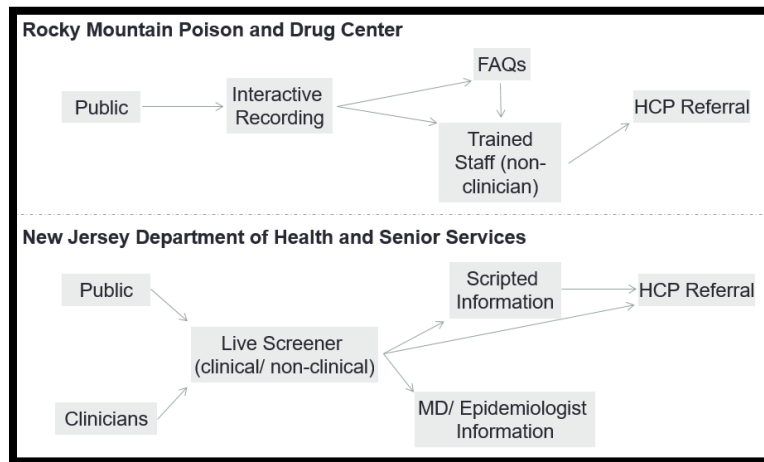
Rocky Mountain Poison and Drug Center

Public

Interactive Recording

FAQs

Trained Staff (non-clinician)

HCP Referral

New Jersey Department of Health and Senior Services

Public

Clinicians

Live Screener (clinical/ non-clinical)

Scripted Information

HCP Referral

MD/ Epidemiologist Information